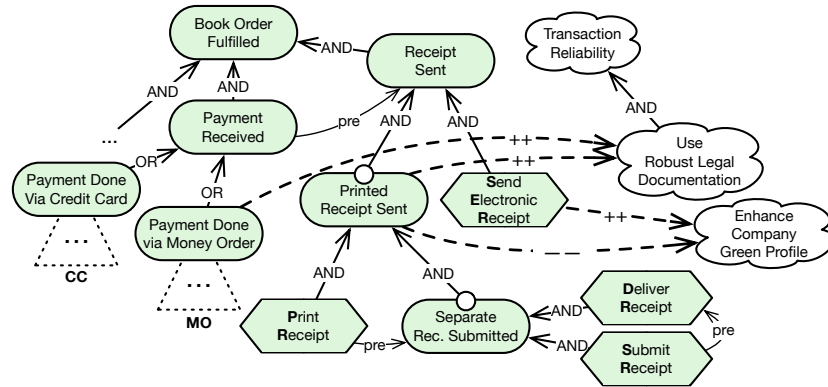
Book Order Fulfilled

AND

Receipt Sent

Transaction Reliability

AND

AND

Payment Received

pre

AND

AND

AND

...

OR

++

++

Use Robust Legal Documentation

Payment Done Via Credit Card

OR

Printed Receipt Sent

Send Electronic Receipt

...

Payment Done via Money Order

++

Enhance Company Green Profile

CC

...

— —

AND

AND

MO

Deliver Receipt

Print Receipt

AND

Separate Rec. Submitted

pre

pre

AND

Submit Receipt